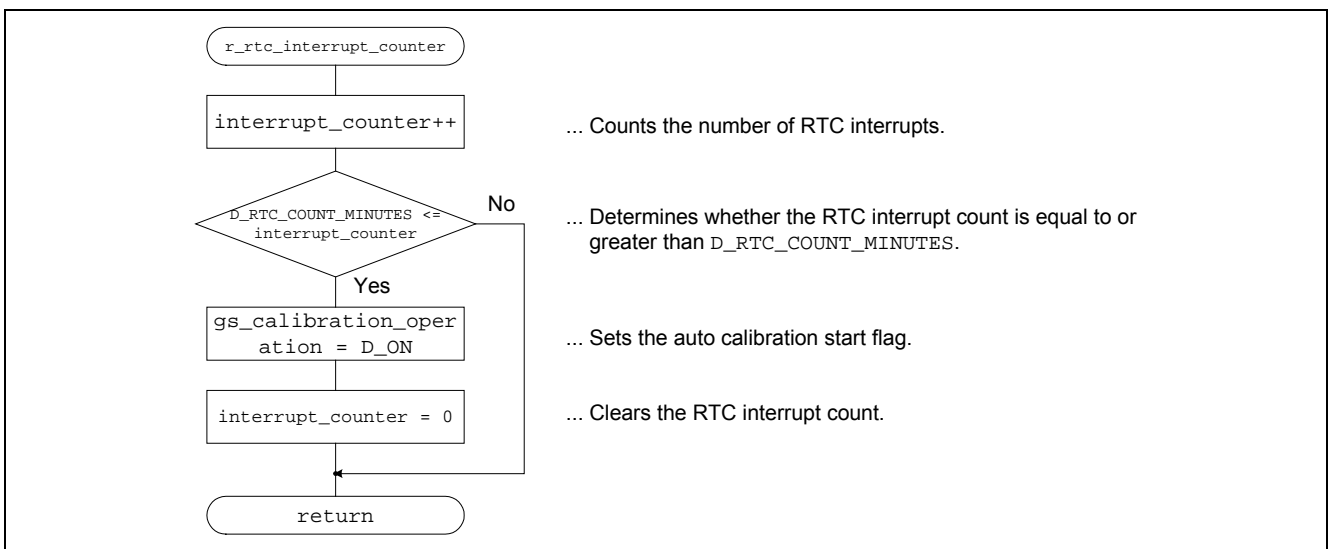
r_rtc_interrupt_counter

interrupt_counter++

... Counts the number of RTC interrupts.

D_RTC_COUNT_MINUTES <= interrupt_counter

No

... Determines whether the RTC interrupt count is equal to or greater than D_RTC_COUNT_MINUTES.

Yes

gs_calibration_oper ation = D_ON

... Sets the auto calibration start flag.

interrupt_counter = 0

... Clears the RTC interrupt count.

return